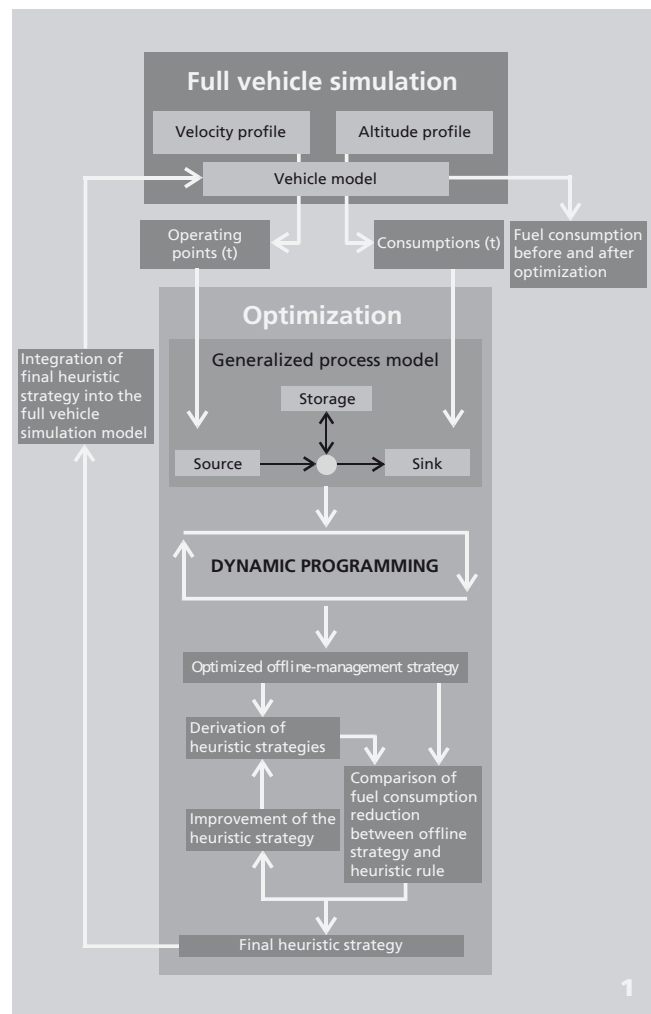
Full vehicle simulation

Velocity profile

Altitude profile

Vehicle model

Operating points (t)

Consumptions (t)

Fuel consumption before and after optimization

Optimization

Integration of final heuristic strategy into the full vehicle simulation model

Generalized process model

Storage

Source

Sink

DYNAMIC PROGRAMMING

Optimized offline-management strategy

Derivation of heuristic strategies

Comparison of fuel consumption reduction between offline strategy and heuristic rule

Improvement of the heuristic strategy

Final heuristic strategy

1